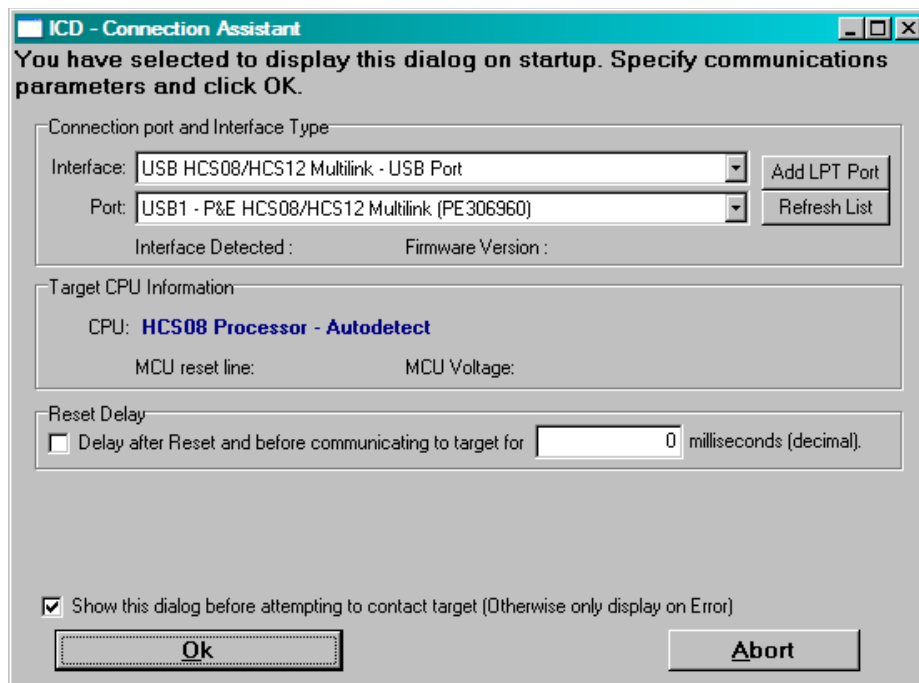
ICD - Connection Assistant

You have selected to display this dialog on startup. Specify communications parameters and click OK.

Connection port and Interface Type

Interface: USB HCS08/HCS12 Multilink - USB Port

Add LPT Port

Port: USB1 - P&E HCS08/HCS12 Multilink (PE306960)

Refresh List

Interface Detected :

Firmware Version :

Target CPU Information

CPU: HCS08 Processor - Autodetect

MCU reset line:

MCU Voltage:

Reset Delay

Delay after Reset and before communicating to target for 0 milliseconds (decimal).

Show this dialog before attempting to contact target (Otherwise only display on Error)

Ok

Abort